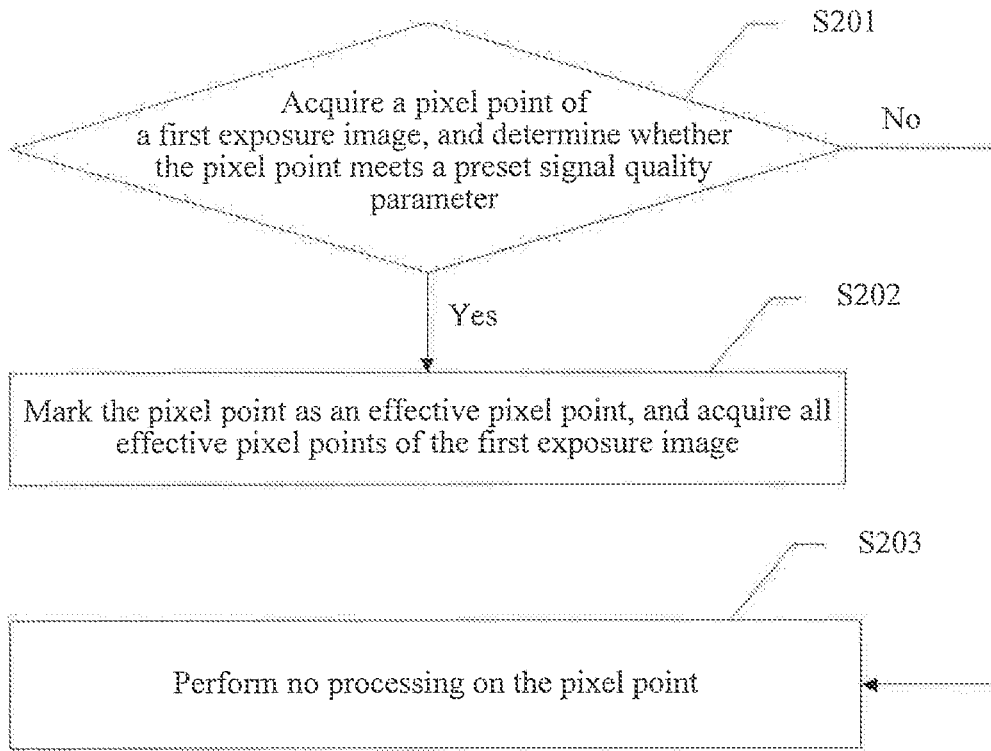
S201

Acquire a pixel point of a first exposure image, and determine whether the pixel point meets a preset signal quality parameter

No

Yes

S202

Mark the pixel point as an effective pixel point, and acquire all effective pixel points of the first exposure image

S203

Perform no processing on the pixel point